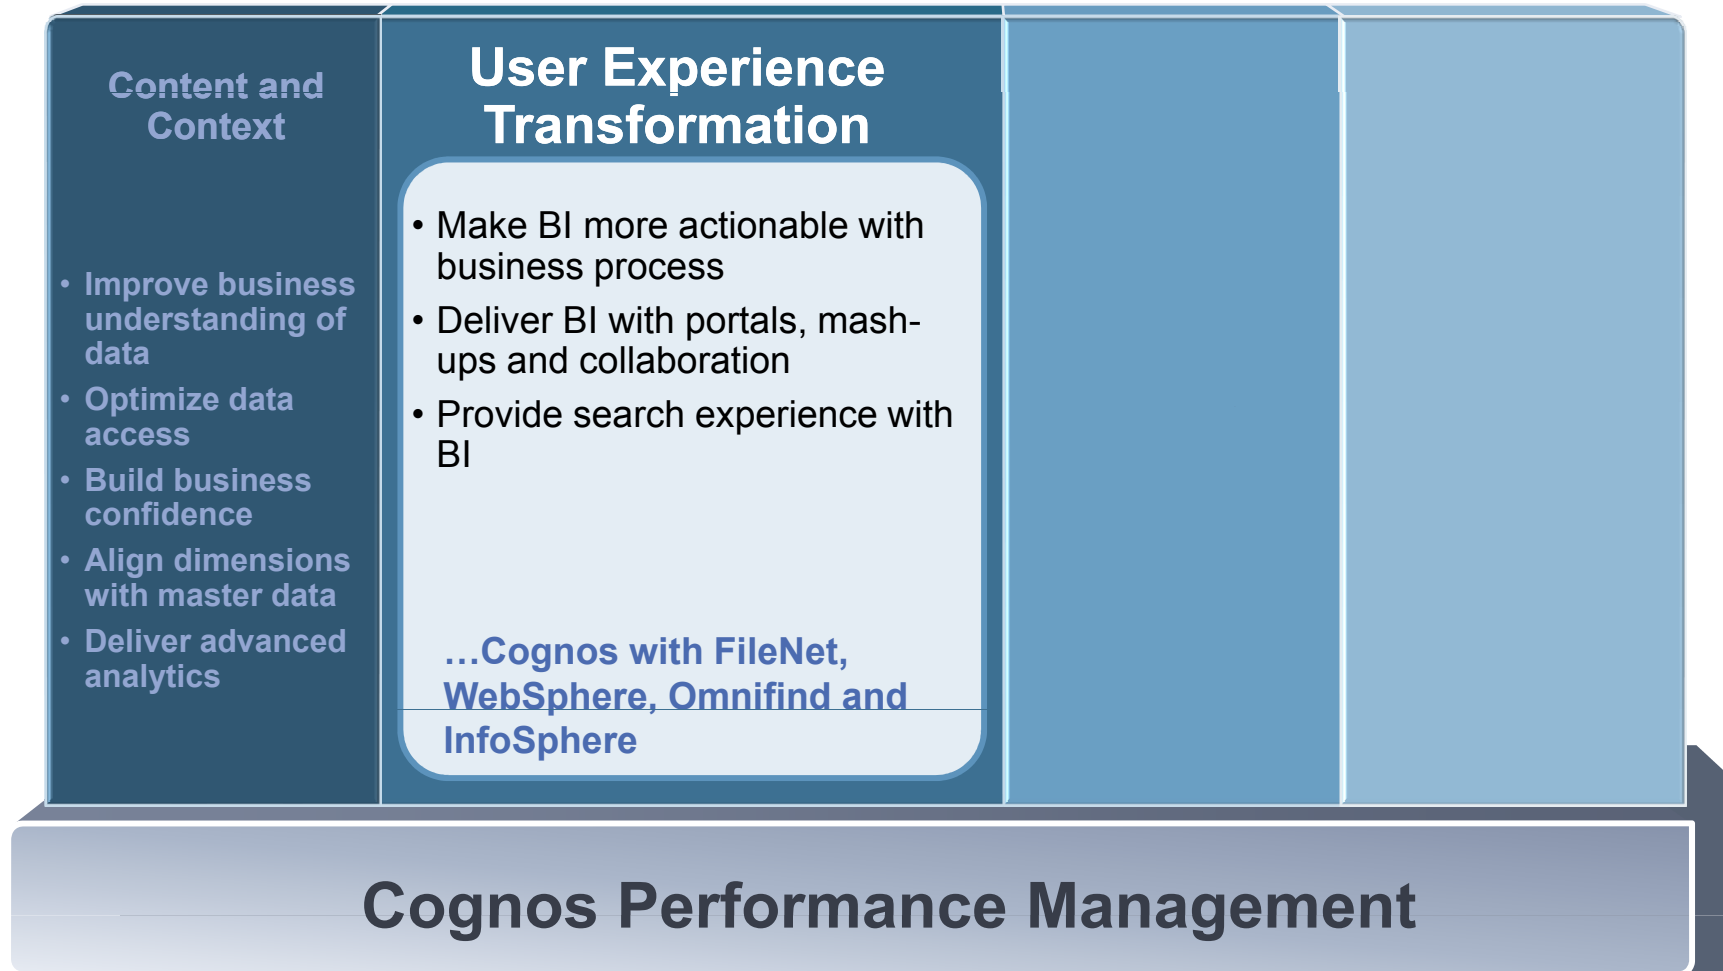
Content and Context

• Improve business understanding of data
• Optimize data access
• Build business confidence
• Align dimensions with master data
• Deliver advanced analytics

User Experience Transformation

• Make BI more actionable with business process
• Deliver BI with portals, mashups and collaboration
• Provide search experience with BI

…Cognos with FileNet, WebSphere, Omnifind and InfoSphere

Cognos Performance Management